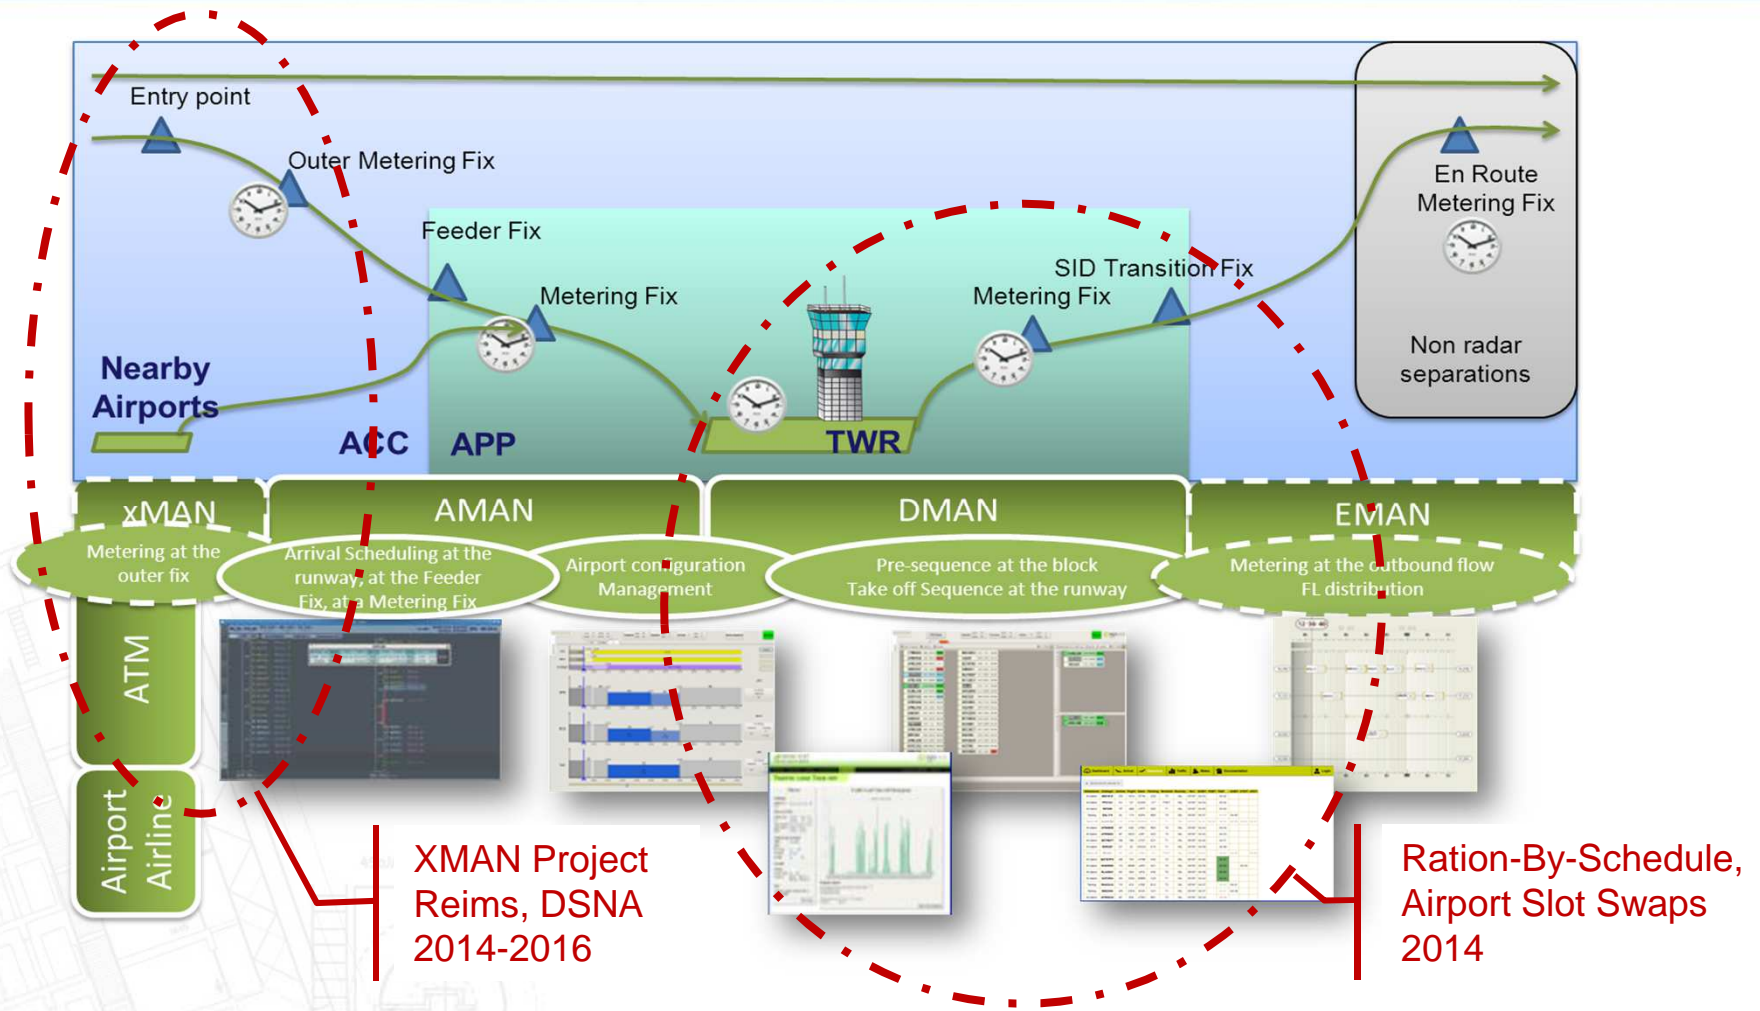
Entry point

Outer Metering Fix

Feeder Fix

Metering Fix

SID Transition Fix

Metering Fix

En Route Metering Fix

Non radar separations

Nearby Airports

ACC

APP

TWR

xMAN

AMAN

DMAN

EMAN

Metering at the outer fix

Arrival Scheduling at the runway, at the Feeder Fix, at a Metering Fix

Airport configuration Management

Pre-sequence at the block
Take off Sequence at the runway

Metering at the outbound flow
FL distribution

ATM

Airport Airline

XMAN Project
Reims, DSNA
2014-2016

Ration-By-Schedule,
Airport Slot Swaps
2014